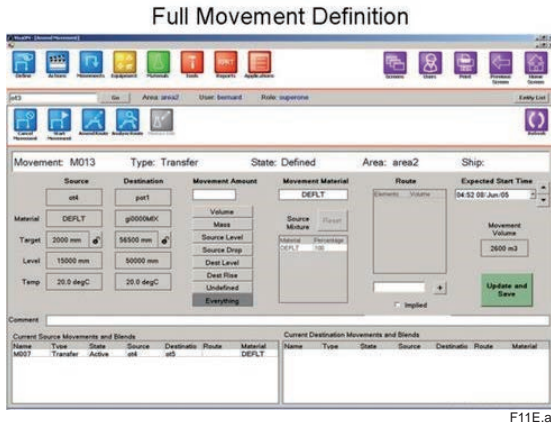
Full Movement Definition

Define Actions Movements Equipment Materials Tools Reports Applications

Screens Users Print Previous Screen Home Screen

st3 Go Area: area2 User: bernard Role: superone Entity List

Cancel Movement Start Movement Record/Note Analyse/Note Refresh

Movement: M013 Type: Transfer State: Defined Area: area2 Ship:

| | Source | Destination |
|---|---|---|
| | st4 | pot1 |
| Material | DEFLT | gl0000MIX |
| Target | 2000 mm | 56500 mm |
| Level | 15000 mm | 50000 mm |
| Temp | 20.0 degC | 20.0 degC |

Movement Amount

Volume
Mass
Source Level
Source Drop
Dest Level
Dest Rise
Undefined
Everything

Movement Material
DEFLT
Source Mixture Reset

| Material | Percentage |
|---|---|
| DEFLT | 100 |

Route
Elements Volume

Implied

Expected Start Time
04:52 08/Jun/05

Movement Volume
2600 m3

Update and Save

Comment

Current Source Movements and Blends

| Name | Type | State | Source | Destinatio | Route | Material |
|---|---|---|---|---|---|---|
| M007 | Transfer | Active | st4 | st5 | | DEFLT |

Current Destination Movements and Blends

| Name | Type | State | Source | Destinatio | Route | Material |
|---|---|---|---|---|---|---|

F11E.a